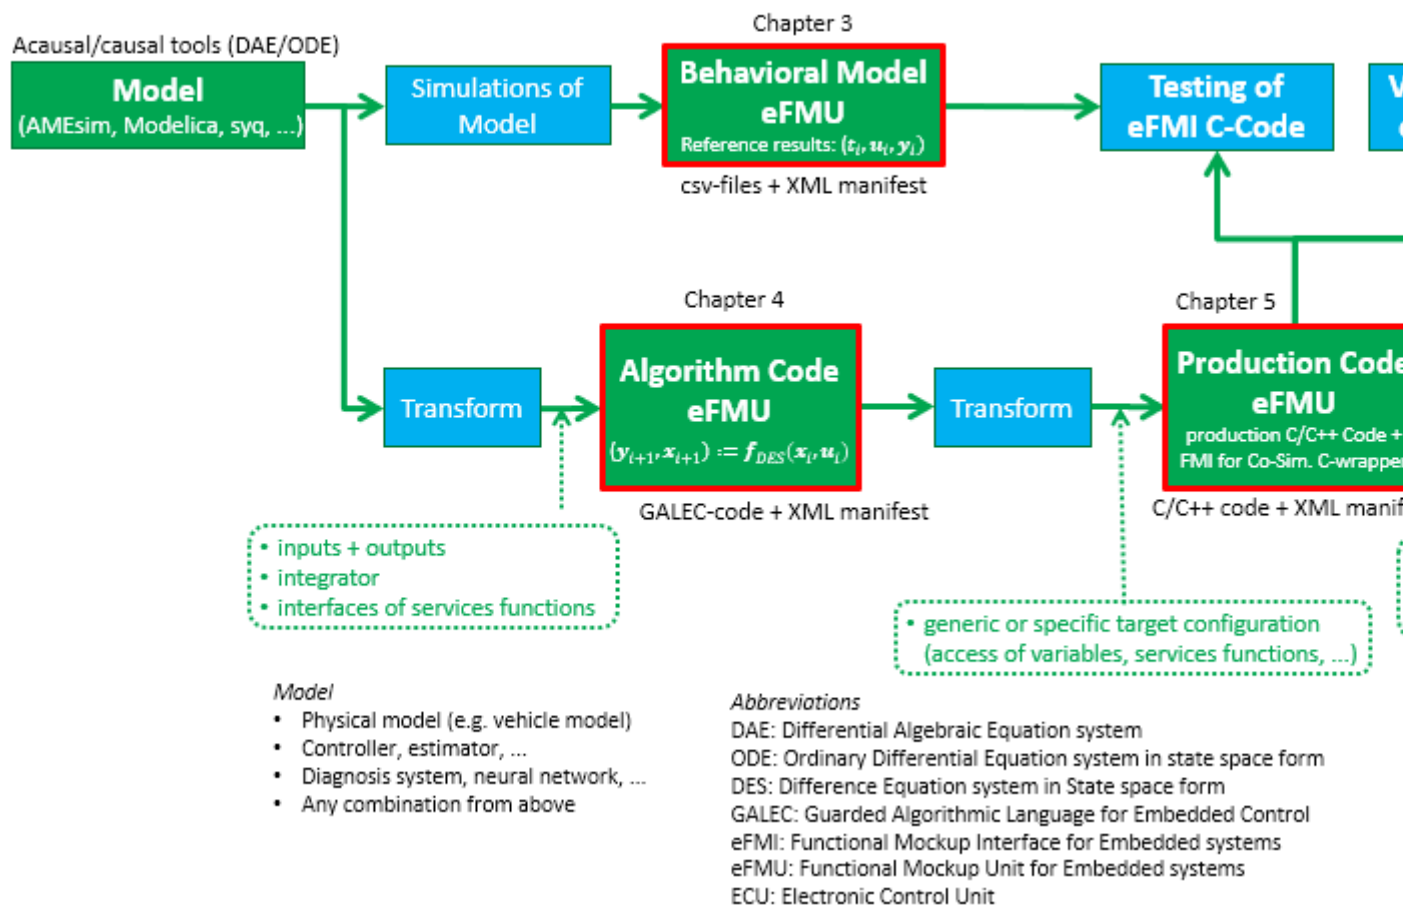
Acausal/causal tools (DAE/ODE)

Model
(AMEsim, Modelica, syq, ...)

Simulations of Model

Chapter 3

Behavioral Model
eFMU
Reference results: $(t_i, u_i, y_i)$

csv-files + XML manifest

Testing of
eFMI C-Code

V
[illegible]

Chapter 4

Transform

Algorithm Code
eFMU
$(y_{i+1}, x_{i+1}) := f_{DES}(x_i, u_i)$

GALEC-code + XML manifest

Transform

Chapter 5

Production Code
eFMU
production C/C++ Code +
FMI for Co-Sim. C-wrapper

C/C++ code + XML manif

• inputs + outputs
• integrator
• interfaces of services functions

• generic or specific target configuration
(access of variables, services functions, ...)

Model
• Physical model (e.g. vehicle model)
• Controller, estimator, ...
• Diagnosis system, neural network, ...
• Any combination from above

Abbreviations
DAE: Differential Algebraic Equation system
ODE: Ordinary Differential Equation system in state space form
DES: Difference Equation system in State space form
GALEC: Guarded Algorithmic Language for Embedded Control
eFMI: Functional Mockup Interface for Embedded systems
eFMU: Functional Mockup Unit for Embedded systems
ECU: Electronic Control Unit